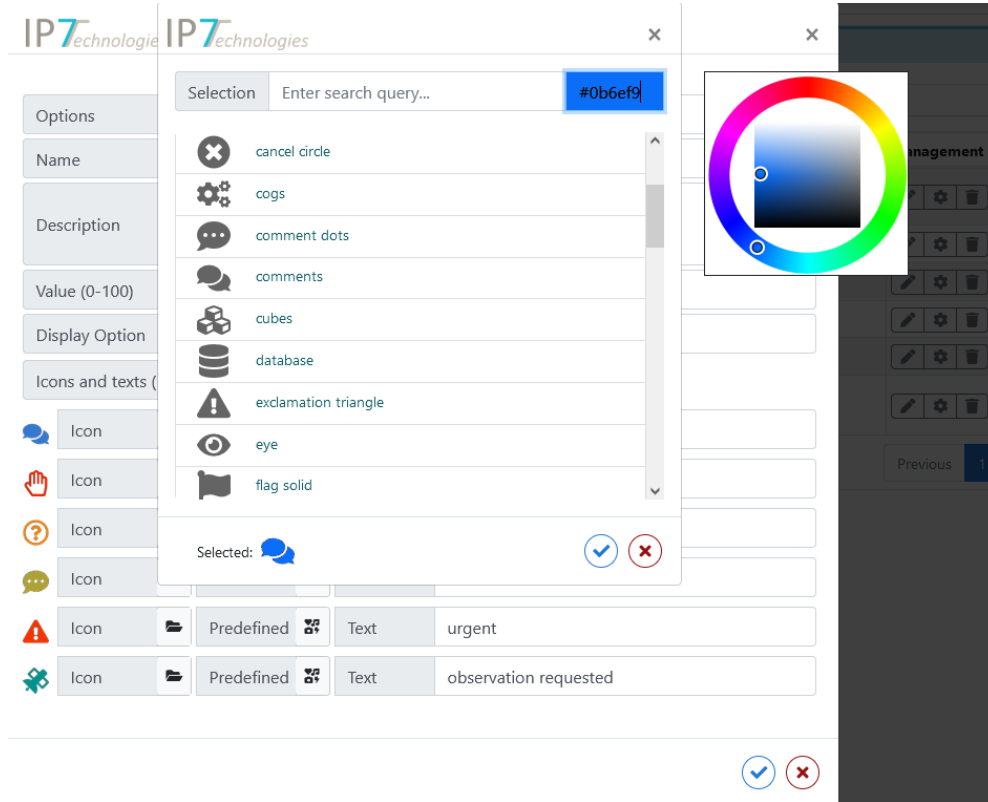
IP7echnologie

Options
Name
Description
Value (0-100)
Display Option
Icons and texts (
Icon
Icon
Icon
Icon
Icon
Predefined
Text
urgent
Icon
Predefined
Text
observation requested

IP7echnologies
×
Selection
Enter search query...
#0b6ef9
cancel circle
cogs
comment dots
comments
cubes
database
exclamation triangle
eye
flag solid
Selected:

×
anagement
Previous
1